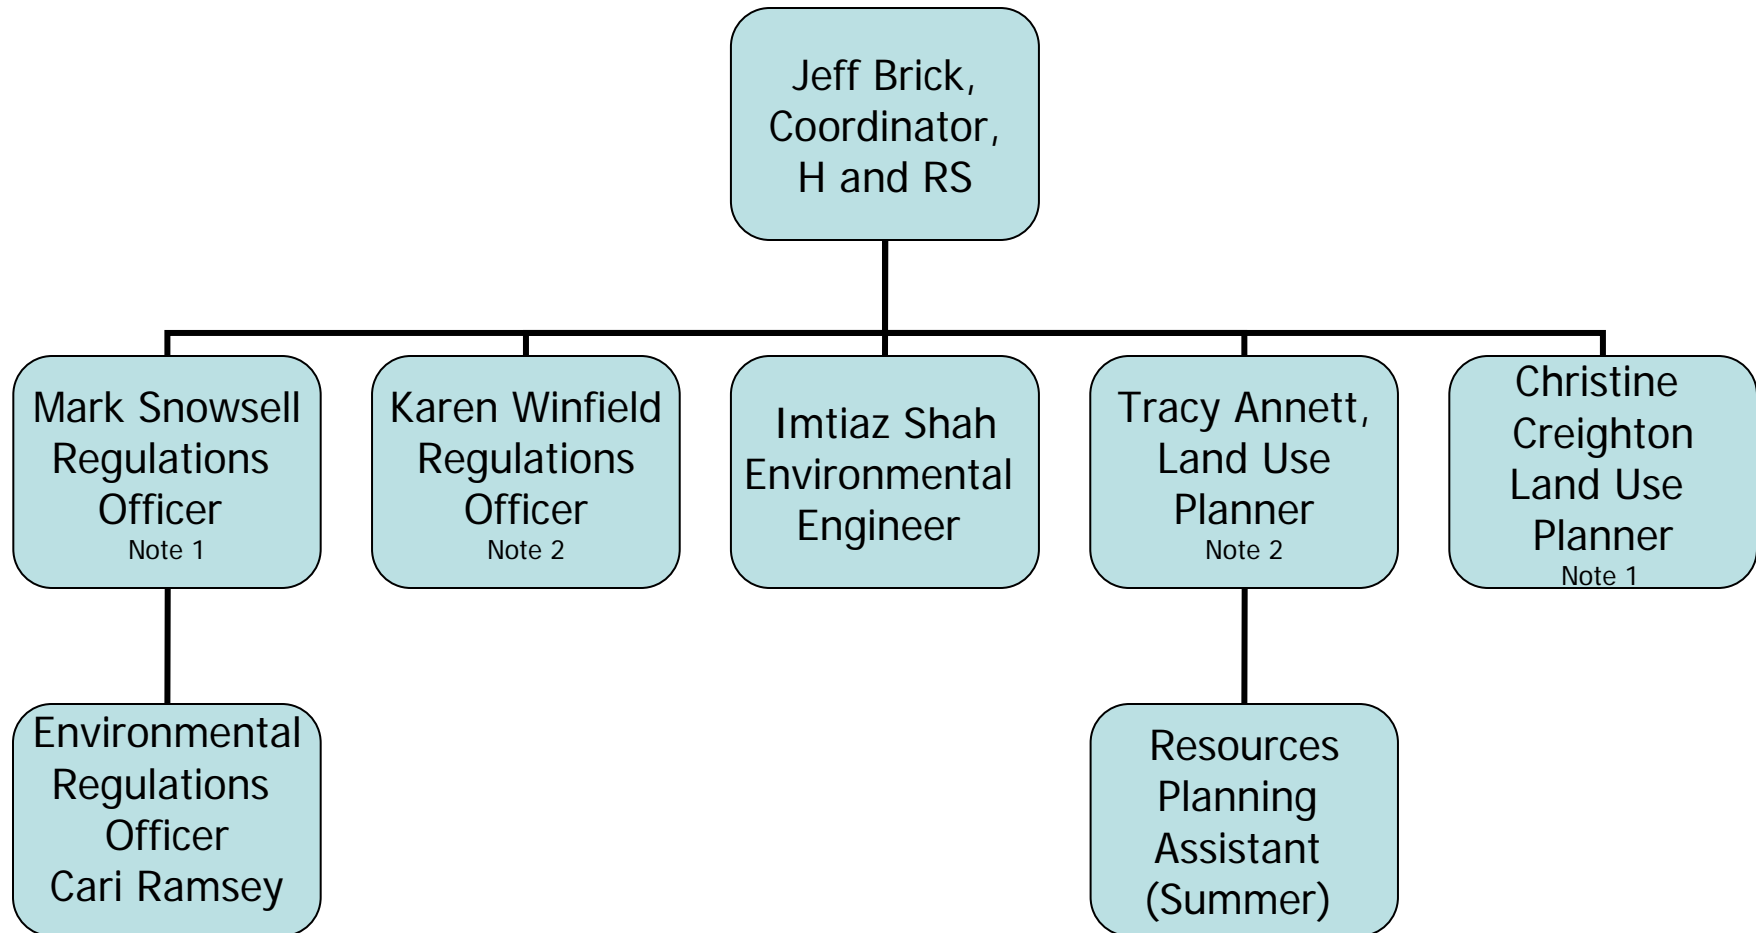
Jeff Brick, Coordinator, H and RS

Mark Snowsell Regulations Officer
Note 1

Karen Winfield Regulations Officer
Note 2

Imtiaz Shah Environmental Engineer

Tracy Annett, Land Use Planner
Note 2

Christine Creighton Land Use Planner
Note 1

Environmental Regulations Officer Cari Ramsey

Resources Planning Assistant (Summer)